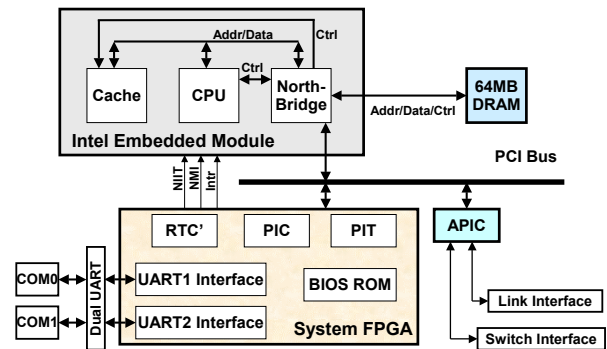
Addr/Data
Ctrl
Cache
CPU
Ctrl
North-Bridge
64MB DRAM
Addr/Data/Ctrl
Intel Embedded Module
NIIT
NMI
Intr
PCI Bus
RTC'
PIC
PIT
APIC
COM0
Dual UART
UART1 Interface
BIOS ROM
COM1
UART2 Interface
System FPGA
Link Interface
Switch Interface